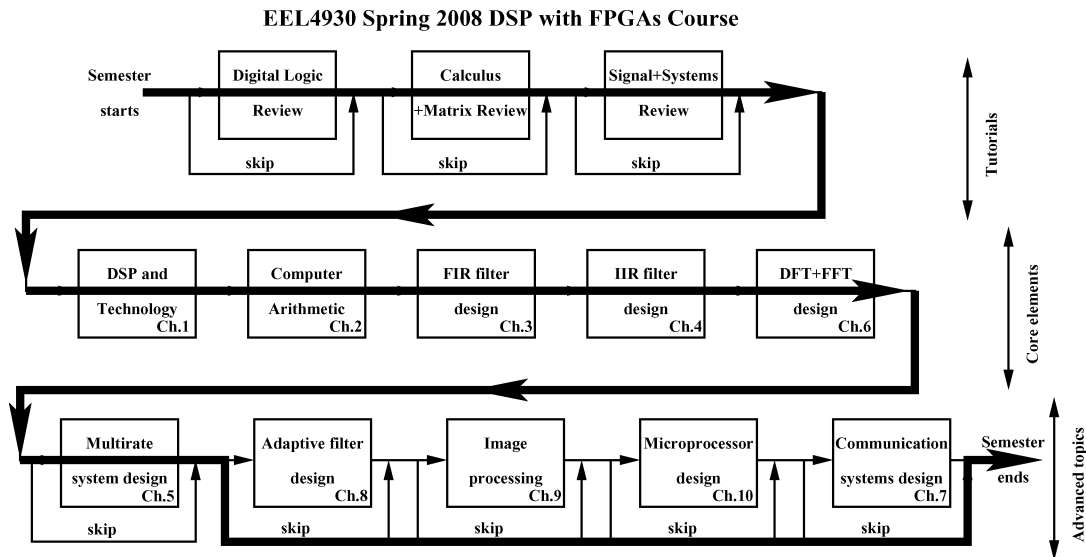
EEL4930 Spring 2008 DSP with FPGAs Course

Semester starts

Digital Logic Review

skip

Calculus +Matrix Review

skip

Signal+Systems Review

skip

Tutorials

DSP and Technology Ch.1

Computer Arithmetic Ch.2

FIR filter design Ch.3

IIR filter design Ch.4

DFT+FFT design Ch.6

Core elements

Multirate system design Ch.5

skip

Adaptive filter design Ch.8

skip

Image processing Ch.9

skip

Microprocessor design Ch.10

skip

Communication systems design Ch.7

skip

Semester ends

Advanced topics